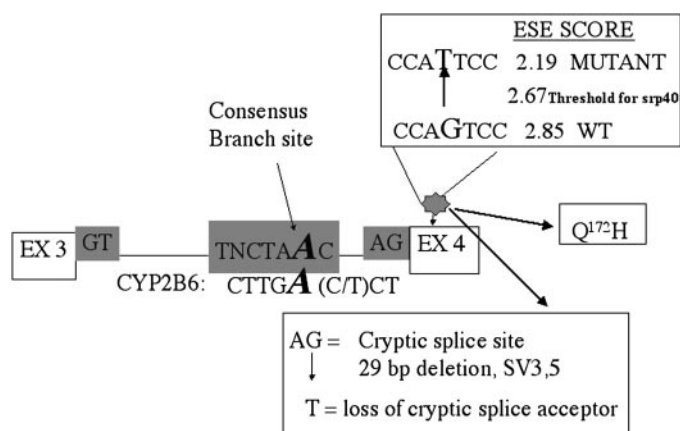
ESE SCORE

CCATTCC 2.19 MUTANT

2.67 Threshold for srp40

CCAGTCC 2.85 WT

Consensus Branch site

EX 3

GT

TNCTAAC

AG

EX 4

$Q^{172}H$

CYP2B6: CTTGA (C/T)CT

AG = Cryptic splice site
↓ 29 bp deletion, SV3,5

T = loss of cryptic splice acceptor